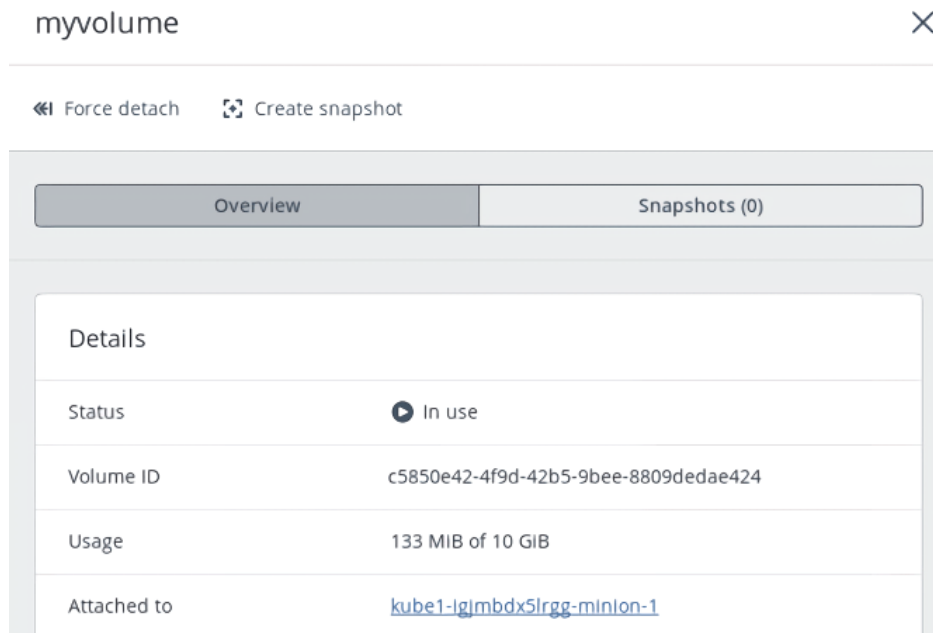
myvolume

Force detach Create snapshot

Overview

Snapshots (0)

Details

| Status | In use |
|---|---|
| Volume ID | c5850e42-4f9d-42b5-9bee-8809dedae424 |
| Usage | 133 MiB of 10 GiB |
| Attached to | kube1-igjmbdx5lrgg-minion-1 |